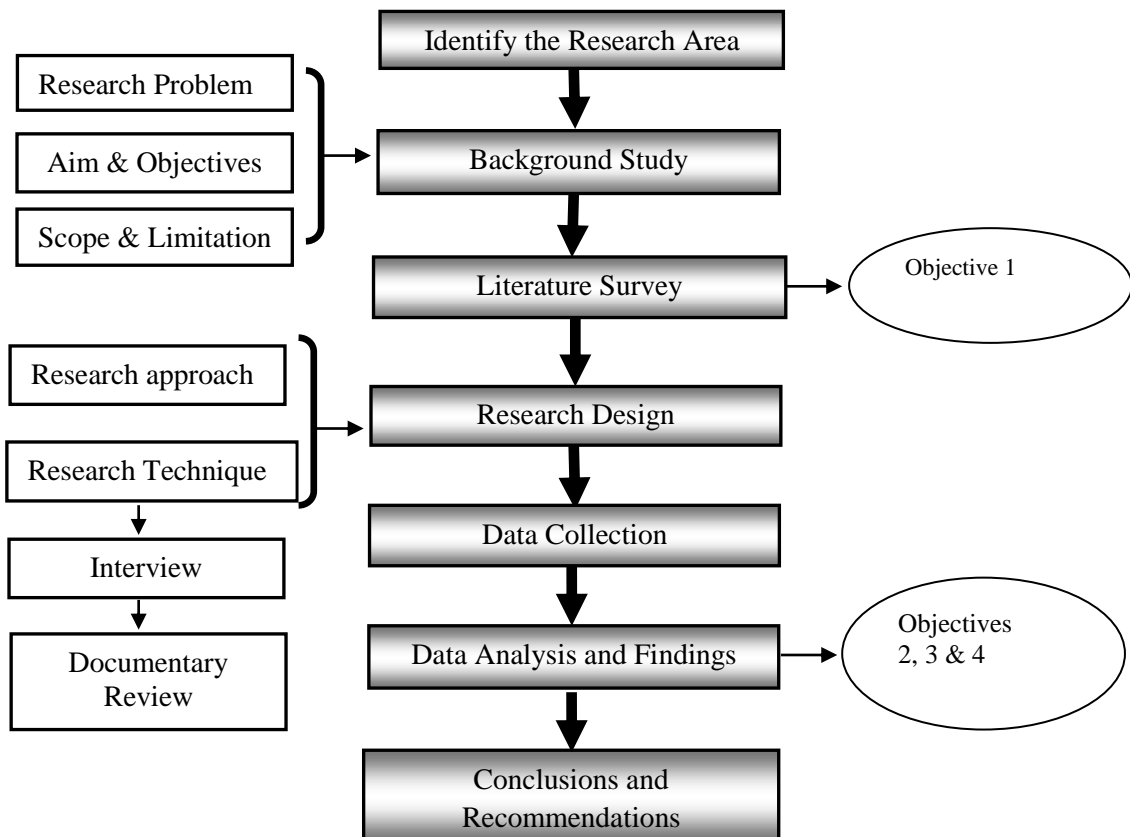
Identify the Research Area

Research Problem

Aim & Objectives

Scope & Limitation

Background Study

Literature Survey

Objective 1

Research approach

Research Technique

Research Design

Data Collection

Interview

Documentary Review

Data Analysis and Findings

Objectives 2, 3 & 4

Conclusions and Recommendations